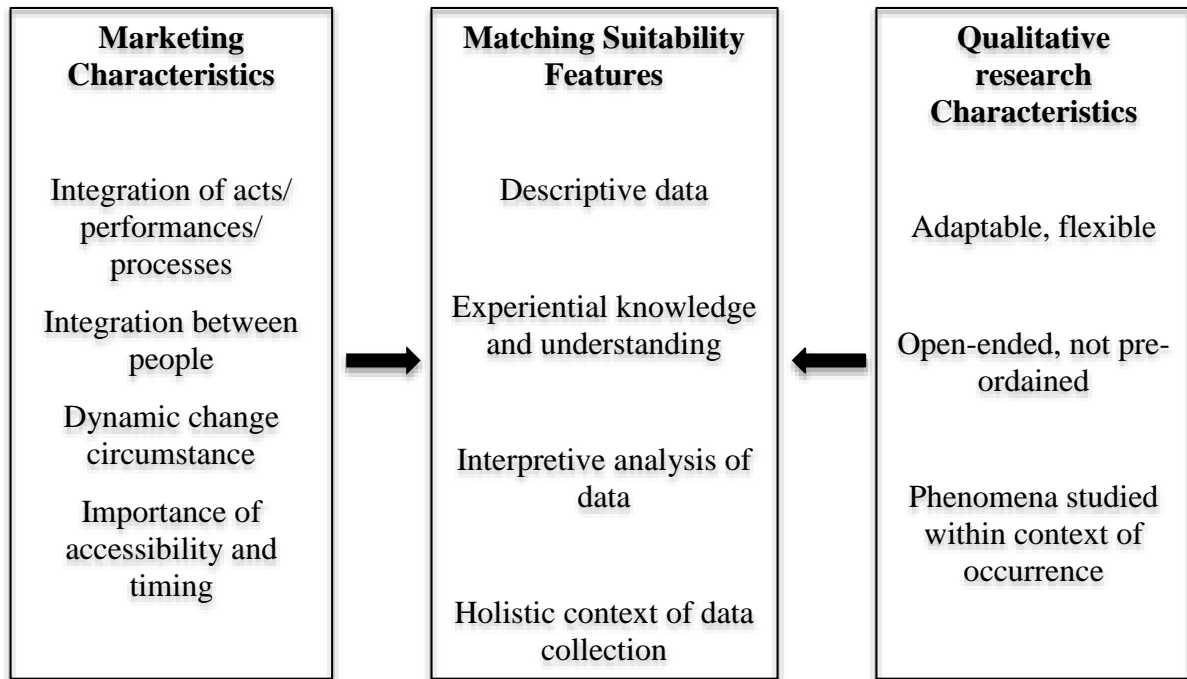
Marketing Characteristics

Integration of acts/ performances/ processes

Integration between people

Dynamic change circumstance

Importance of accessibility and timing

Matching Suitability Features

Descriptive data

Experiential knowledge and understanding

Interpretive analysis of data

Holistic context of data collection

Qualitative research Characteristics

Adaptable, flexible

Open-ended, not pre-ordained

Phenomena studied within context of occurrence